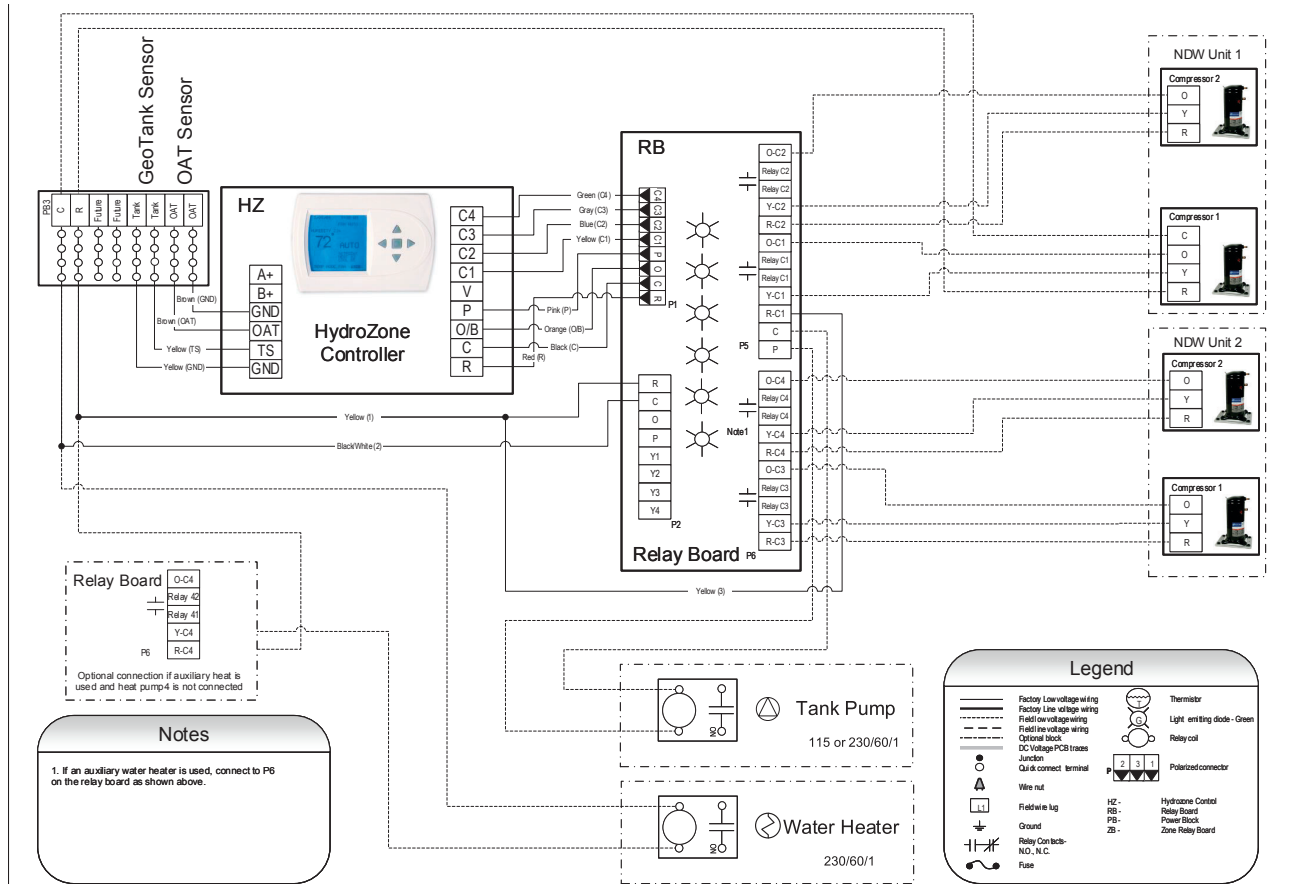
GeoTank Sensor
OAT Sensor

PB3
C
R
Future
Future
Tank
Tank
OAT
OAT

HZ
72° AUTO
A+
B+
GND
OAT
TS
GND
HydroZone Controller
C4
C3
C2
C1
V
P
O/B
C
R

Brown (GND)
Brown (OAT)
Yellow (TS)
Yellow (GND)

Green (C4)
Gray (C3)
Blue (C2)
Yellow (C1)
Pink (P)
Orange (O/B)
Black (C)
Red (R)

RB
C4
C3
C2
C1
P
O
C
R
P1

R
C
O
P
Y1
Y2
Y3
Y4
P2

O-C2
Relay C2
Relay C2
Y-C2
R-C2
O-C1
Relay C1
Relay C1
Y-C1
R-C1
C
P
P5
O-C4
Relay C4
Relay C4
Y-C4
R-C4
O-C3
Relay C3
Relay C3
Y-C3
R-C3
Note1
Relay Board P6

Yellow (1)
Black/White (2)
Yellow (3)

NDW Unit 1
Compressor 2
O
Y
R
Compressor 1
C
O
Y
R

NDW Unit 2
Compressor 2
O
Y
R
Compressor 1
O
Y
R

Relay Board
O-C4
Relay 42
Relay 41
Y-C4
R-C4
P6
Optional connection if auxiliary heat is used and heat pump4 is not connected

Notes
1. If an auxiliary water heater is used, connect to P6 on the relay board as shown above.

ON
Tank Pump
115 or 230/60/1

ON
Water Heater
230/60/1

Legend
Factory Low voltage wiring
Factory Line voltage wiring
Field low voltage wiring
Field line voltage wiring
Optional block
DC Voltage PCB traces
Junction
Quick connect terminal
Wire nut
L1
Field wire lug
Ground
Relay Contacts-N.O., N.C.
Fuse
T
Thermistor
G
Light emitting diode - Green
Relay coil
P 2 3 1
Polarized connector
HZ - Hydrozone Control
RB - Relay Board
PB - Power Block
ZB - Zone Relay Board